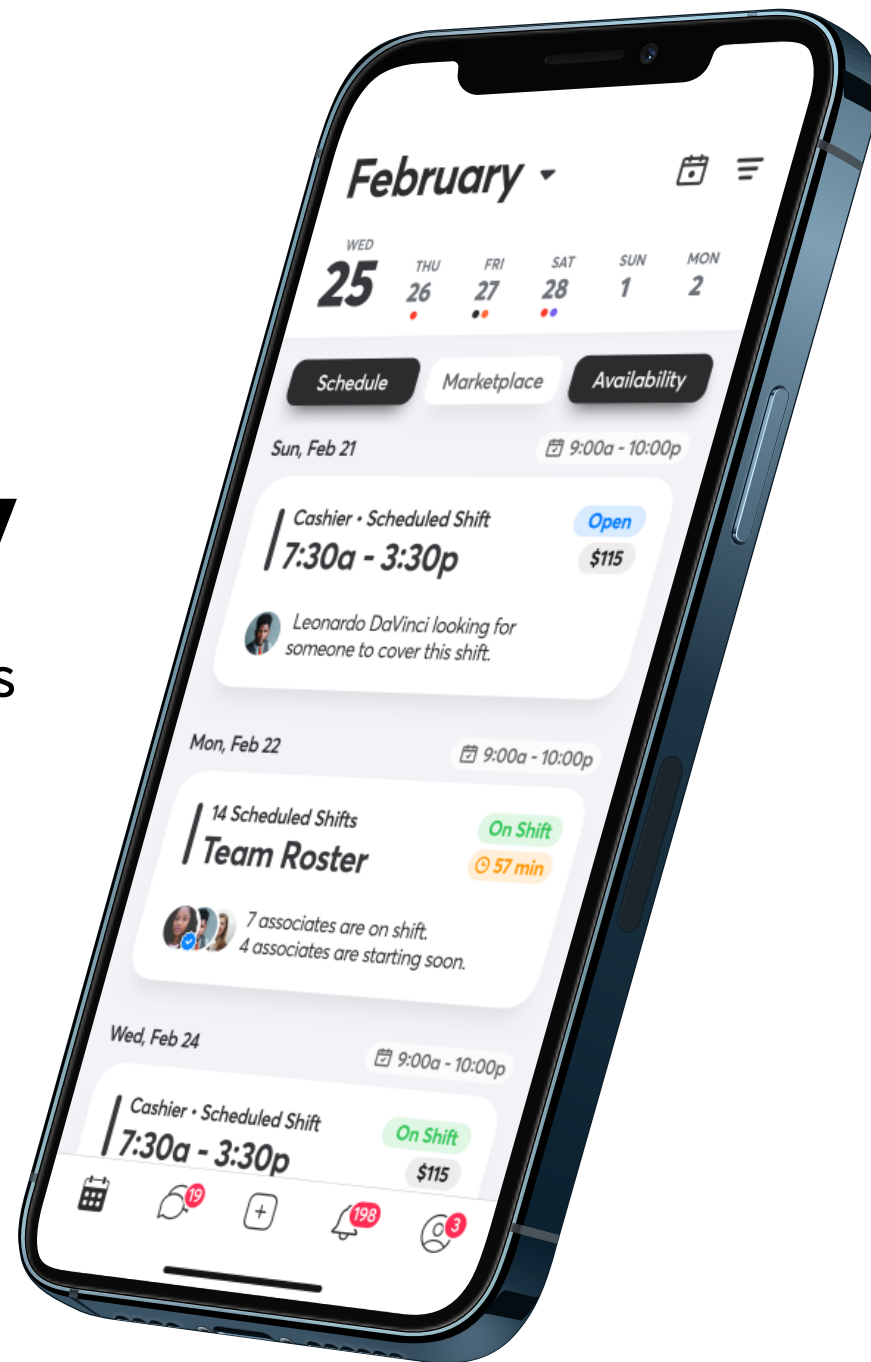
February

WED 25
THU 26
FRI 27
SAT 28
SUN 1
MON 2

Schedule
Marketplace
Availability

Sun, Feb 21
9:00a - 10:00p

Cashier • Scheduled Shift
7:30a - 3:30p
Open
$115

Leonardo DaVinci looking for someone to cover this shift.

Mon, Feb 22
9:00a - 10:00p

14 Scheduled Shifts
Team Roster
On Shift
57 min

7 associates are on shift.
4 associates are starting soon.

Wed, Feb 24
9:00a - 10:00p

Cashier • Scheduled Shift
7:30a - 3:30p
On Shift
$115

19
198
3